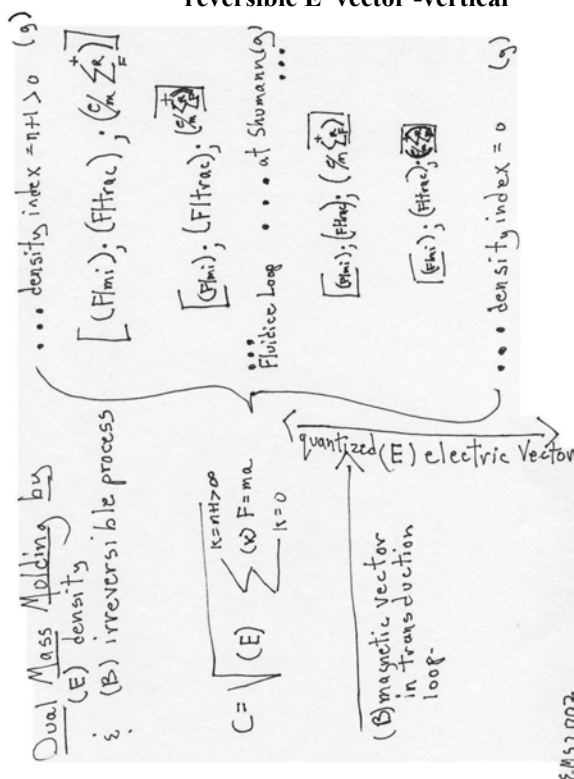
reversible E vector -vertical

Dual Mass Molding by
: (E) density
ε. (B) irreversible process

$C = \sqrt{(E) \sum_{k=0}^{k=n+1>\infty} (x) F=ma}$

(B) magnetic vector in transduction loop-

quantized (E) electric Vector

... density index $= n+1 > 0$ (g)

$\left[ (F/mi) ; (F/trac) ; \left(\frac{c}{m} \sum_{F}^{+R}\right) \right]$

$(F/mi) ; (F/trac) ; \left(\frac{c}{m} \sum_{F}^{R}\right)$

... Fluidice Loop ... at Shumann (g) ...

$(F/mi) ; (F/trac) ; \left(\frac{c}{m} \sum_{F}^{+R}\right)$

$(F/mi) ; (F/trac) ; \left(\frac{c}{m} \sum\right)$

... density index $= 0$ (g)

E.M.S.2002